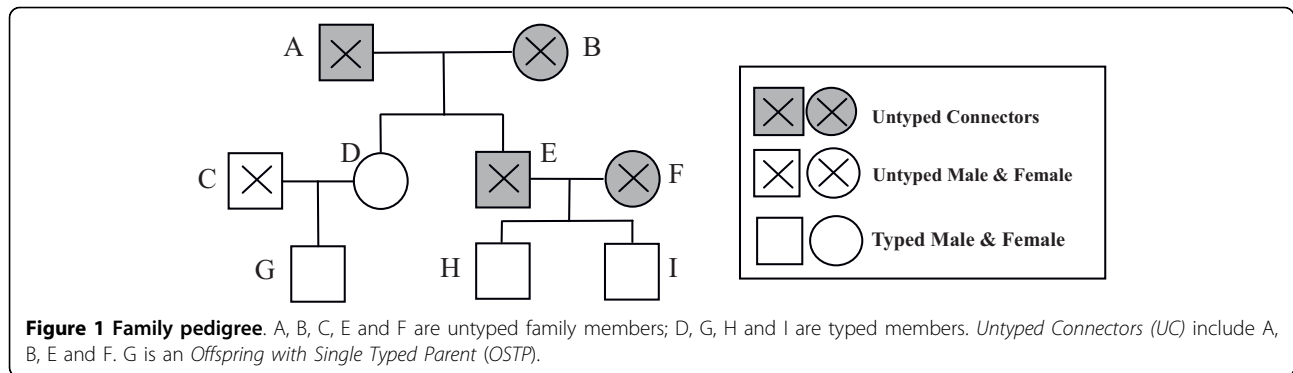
A B C D E F G H I

Untyped Connectors

Untyped Male & Female

Typed Male & Female

**Figure 1 Family pedigree**. A, B, C, E and F are untyped family members; D, G, H and I are typed members. *Untyped Connectors (UC)* include A, B, E and F. G is an *Offspring with Single Typed Parent* (*OSTP*).